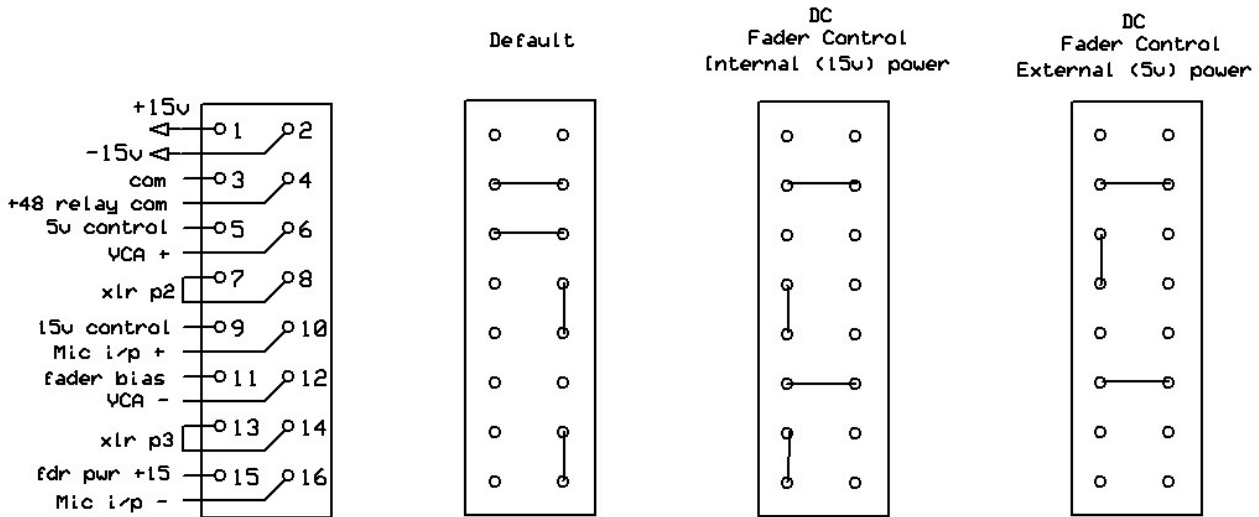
+15v
1
2
-15v
com
3
4
+48 relay com
5v control
5
6
VCA +
7
8
xlr p2
15v control
9
10
Mic i/p +
fader bias
11
12
VCA -
13
14
xlr p3
fdr pwr +15
15
16
Mic i/p -

Default

DC
Fader Control
Internal (15v) power

DC
Fader Control
External (5v) power